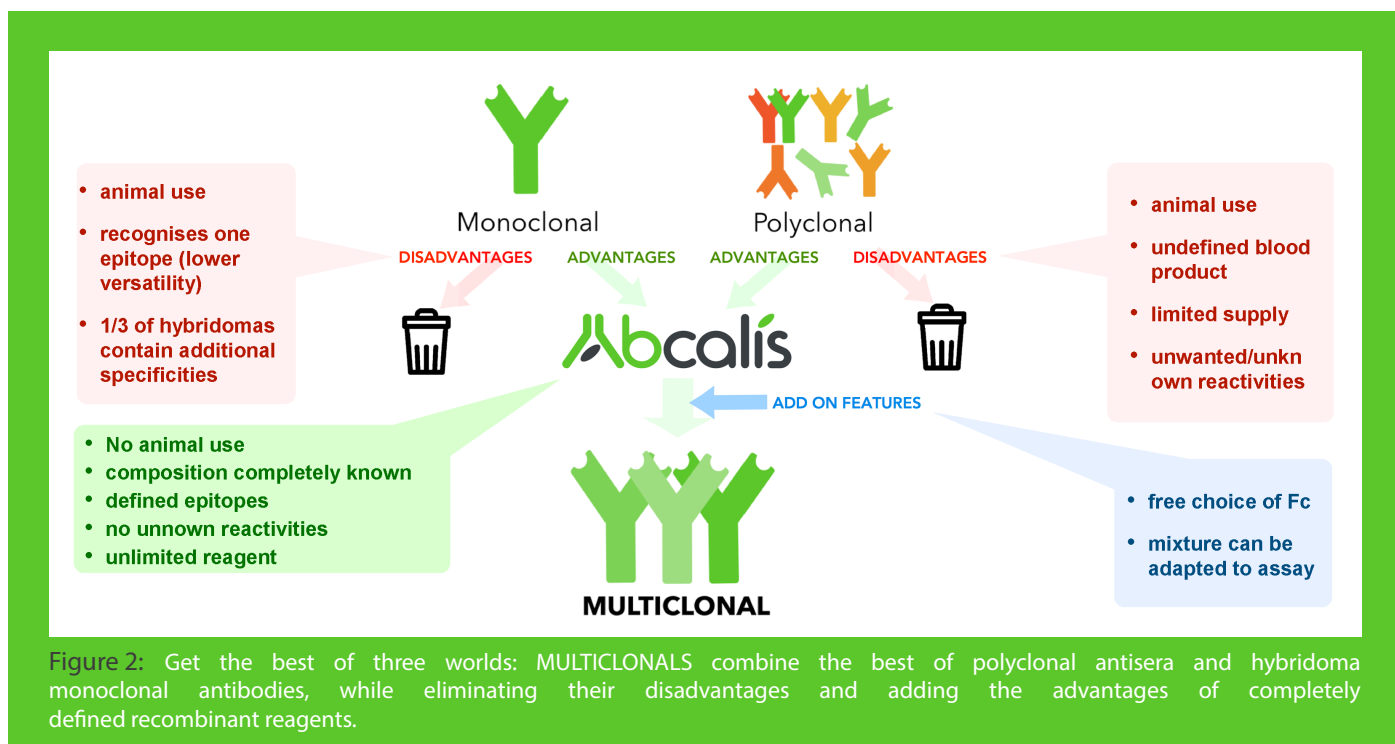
- animal use
- recognises one epitope (lower versatility)
- 1/3 of hybridomas contain additional specificities

Monoclonal

Polyclonal

- animal use
- undefined blood product
- limited supply
- unwanted/unknown reactivities

DISADVANTAGES ADVANTAGES ADVANTAGES DISADVANTAGES

Abcalís

ADD ON FEATURES

- No animal use
- composition completely known
- defined epitopes
- no unnown reactivities
- unlimited reagent

- free choice of Fc
- mixture can be adapted to assay

MULTICLONAL

Figure 2: Get the best of three worlds: MULTICLONALS combine the best of polyclonal antisera and hybridoma monoclonal antibodies, while eliminating their disadvantages and adding the advantages of completely defined recombinant reagents.